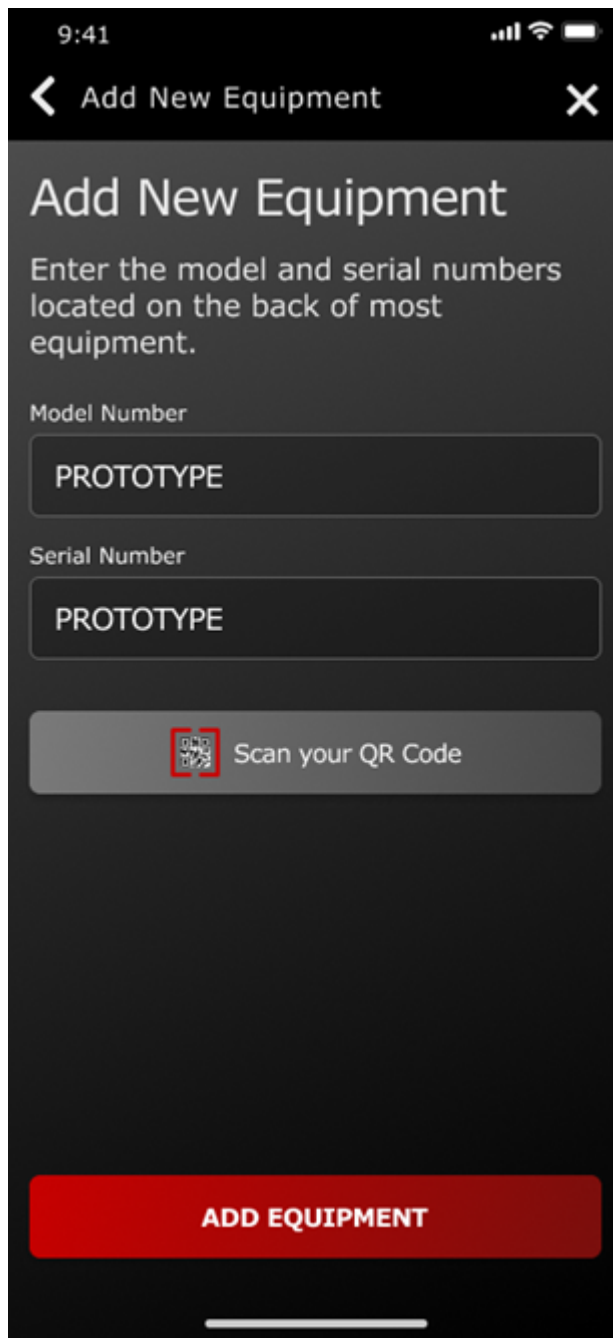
9:41

Add New Equipment

Add New Equipment

Enter the model and serial numbers located on the back of most equipment.

Model Number

PROTOTYPE

Serial Number

PROTOTYPE

Scan your QR Code

ADD EQUIPMENT